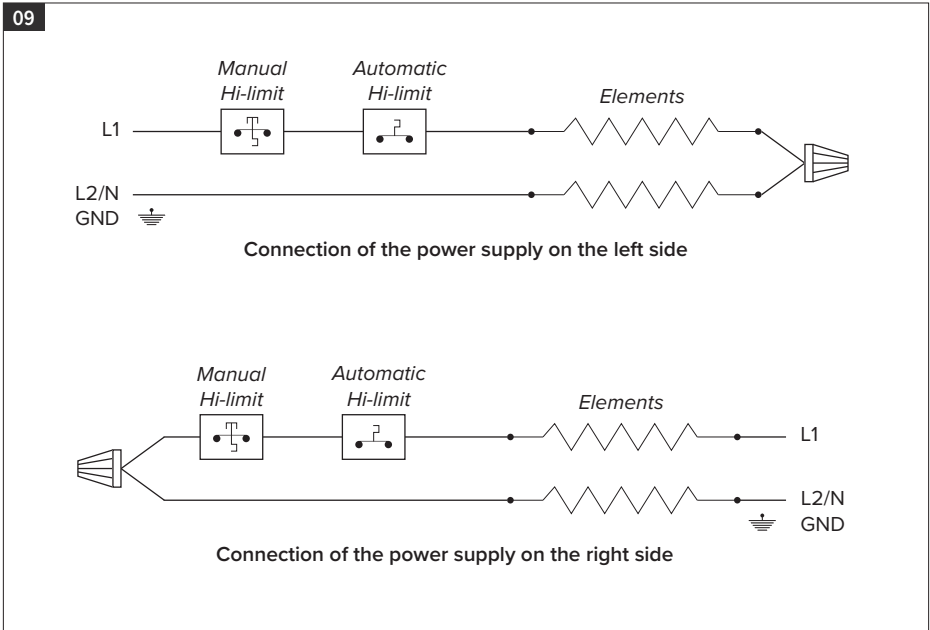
09

Manual Hi-limit

Automatic Hi-limit

Elements

L1

L2/N

GND

Connection of the power supply on the left side

Manual Hi-limit

Automatic Hi-limit

Elements

L1

L2/N

GND

Connection of the power supply on the right side